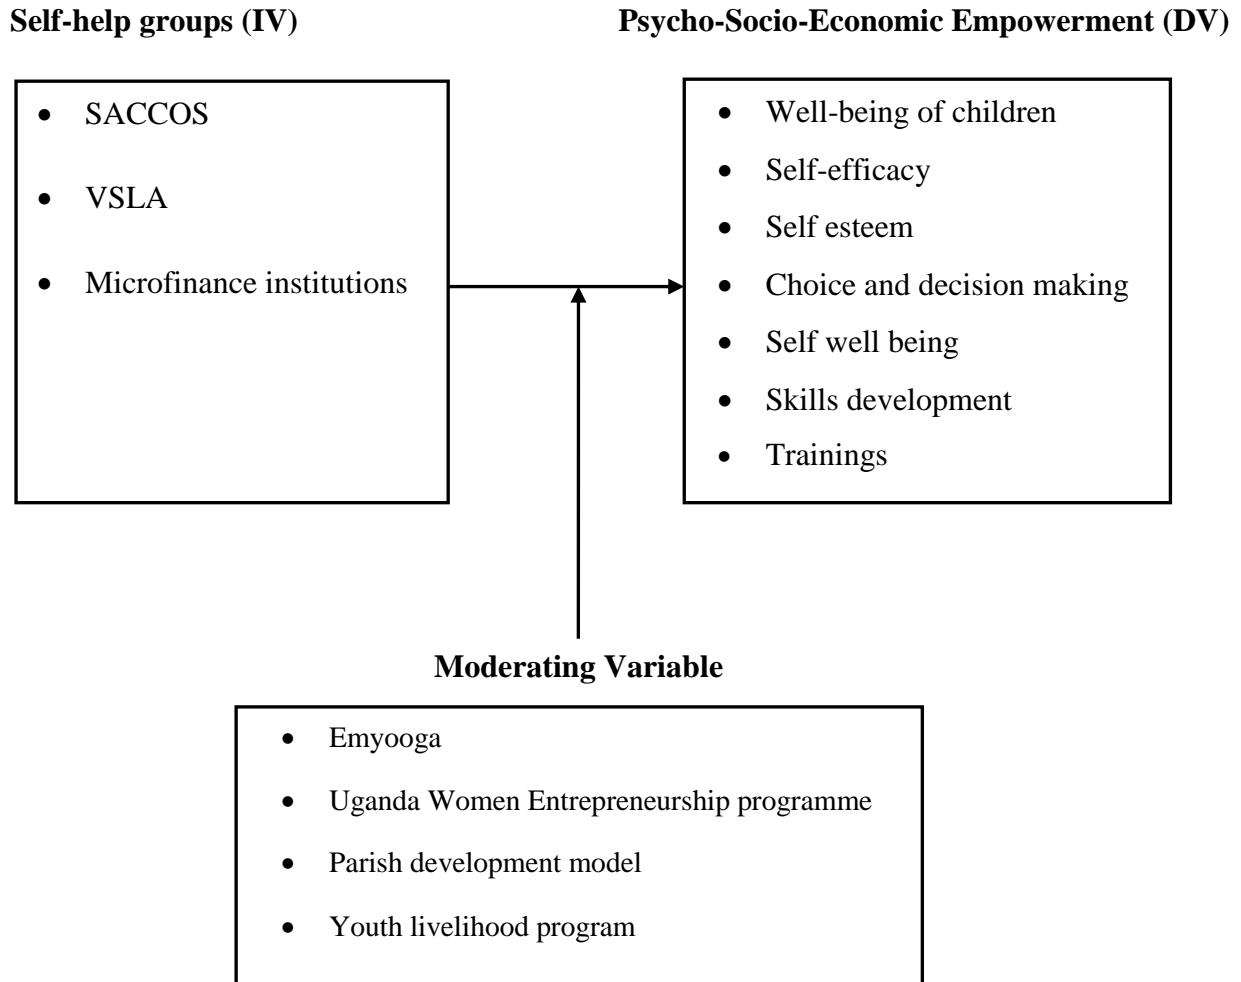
**Self-help groups (IV)**

- SACCOS
- VSLA
- Microfinance institutions

**Psycho-Socio-Economic Empowerment (DV)**

- Well-being of children
- Self-efficacy
- Self esteem
- Choice and decision making
- Self well being
- Skills development
- Trainings

**Moderating Variable**

- Emyooga
- Uganda Women Entrepreneurship programme
- Parish development model
- Youth livelihood program